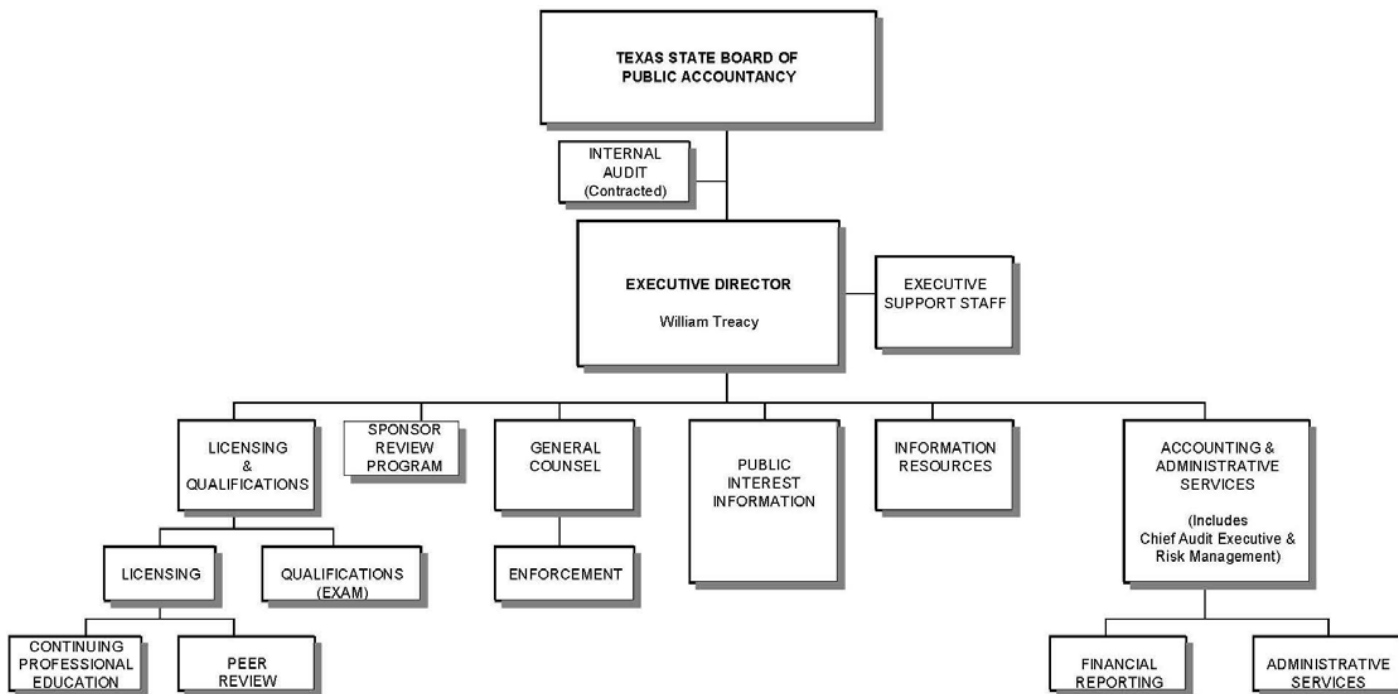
TEXAS STATE BOARD OF PUBLIC ACCOUNTANCY

INTERNAL AUDIT (Contracted)

EXECUTIVE DIRECTOR
William Treacy

EXECUTIVE SUPPORT STAFF

LICENSING & QUALIFICATIONS

SPONSOR REVIEW PROGRAM

GENERAL COUNSEL

PUBLIC INTEREST INFORMATION

INFORMATION RESOURCES

ACCOUNTING & ADMINISTRATIVE SERVICES
(Includes Chief Audit Executive & Risk Management)

LICENSING

QUALIFICATIONS (EXAM)

ENFORCEMENT

CONTINUING PROFESSIONAL EDUCATION

PEER REVIEW

FINANCIAL REPORTING

ADMINISTRATIVE SERVICES